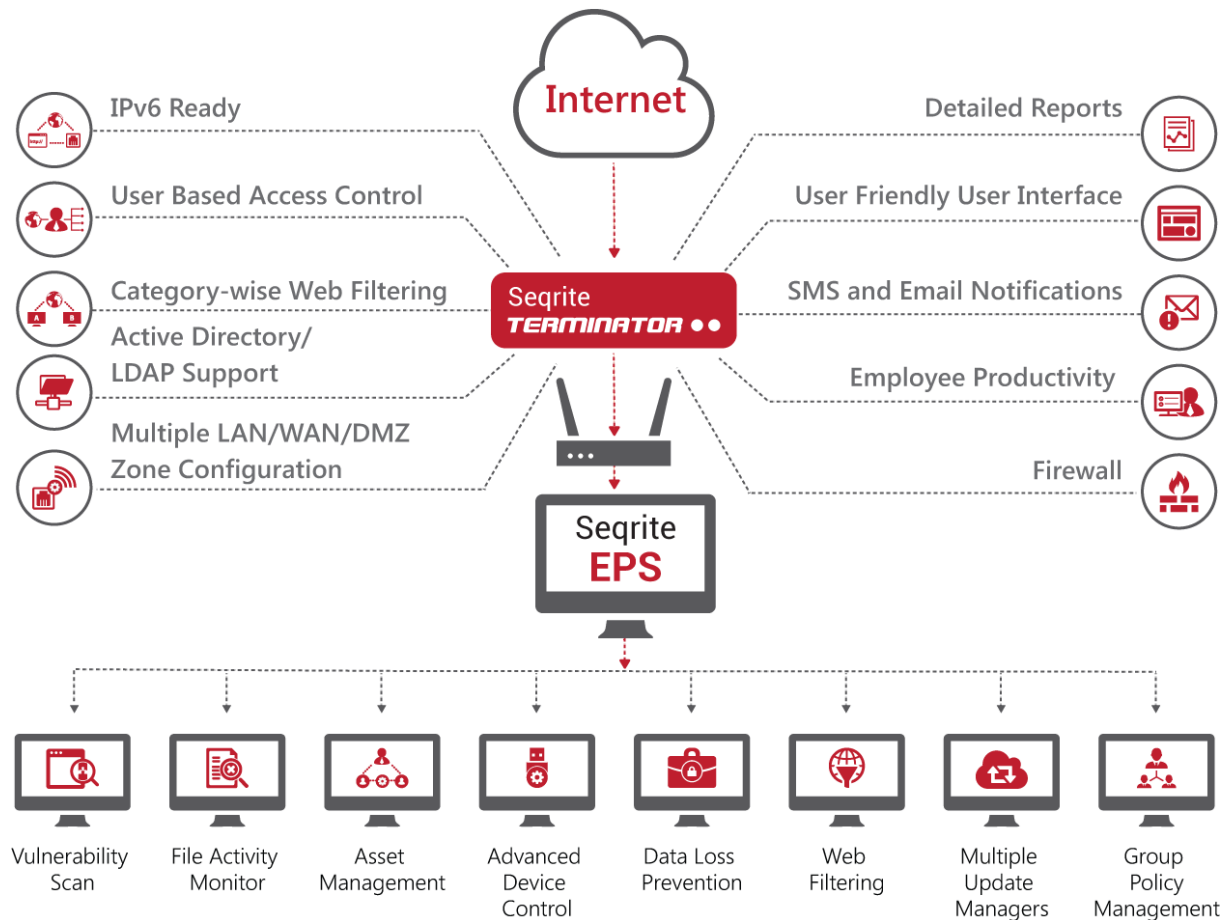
Internet

IPv6 Ready

User Based Access Control

Category-wise Web Filtering

Active Directory/ LDAP Support

Multiple LAN/WAN/DMZ Zone Configuration

Detailed Reports

User Friendly User Interface

SMS and Email Notifications

Employee Productivity

Firewall

Seqrite TERMINATOR

Seqrite EPS

Vulnerability Scan

File Activity Monitor

Asset Management

Advanced Device Control

Data Loss Prevention

Web Filtering

Multiple Update Managers

Group Policy Management